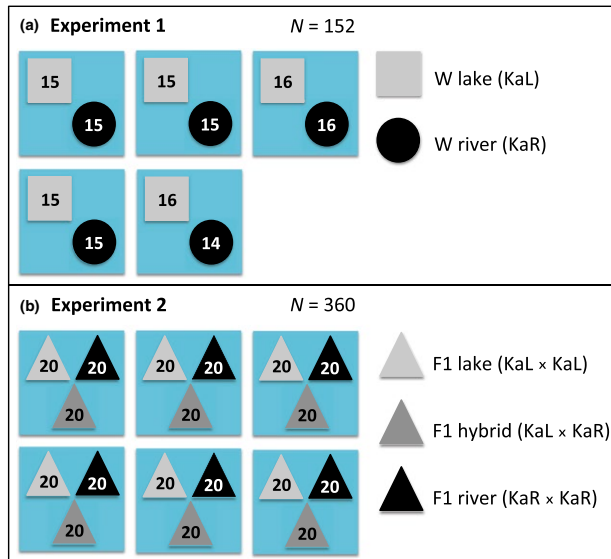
(a) Experiment 1 $N = 152$

15 15
15 15
16 16
15 15
16 14

W lake (KaL)
W river (KaR)

(b) Experiment 2 $N = 360$

20 20 20
20 20 20
20 20 20
20 20 20
20 20 20
20 20 20

F1 lake (KaL × KaL)
F1 hybrid (KaL × KaR)
F1 river (KaR × KaR)